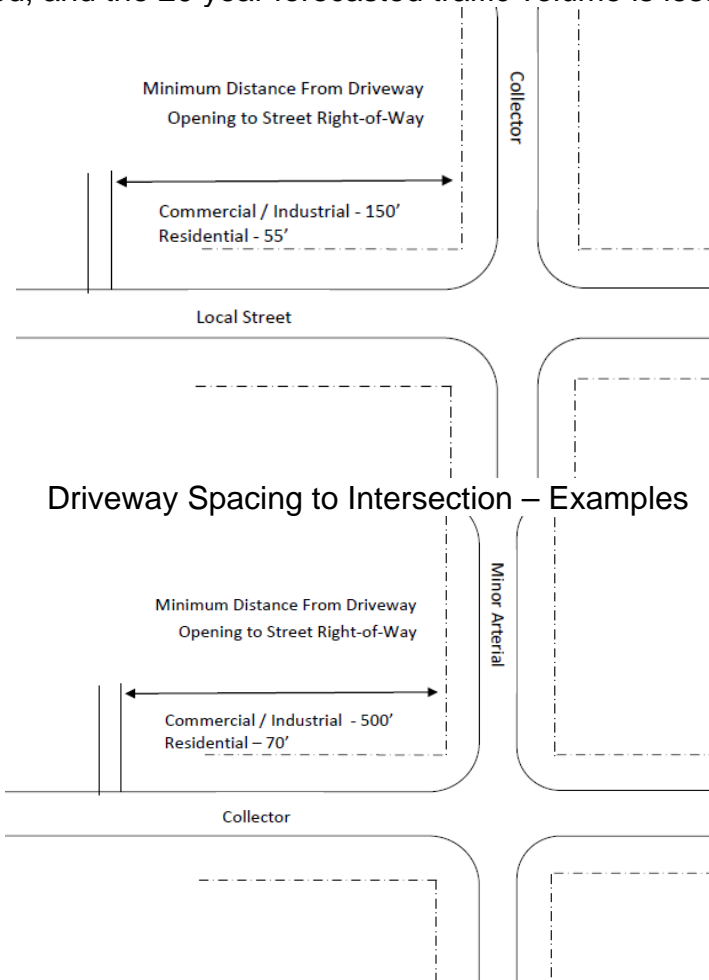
d, and the 20 year forecasted traffic volume is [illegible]

Minimum Distance From Driveway Opening to Street Right-of-Way

Collector

Commercial / Industrial - 150'
Residential - 55'

Local Street

Driveway Spacing to Intersection – Examples

Minimum Distance From Driveway Opening to Street Right-of-Way

Minor Arterial

Commercial / Industrial - 500'
Residential – 70'

Collector